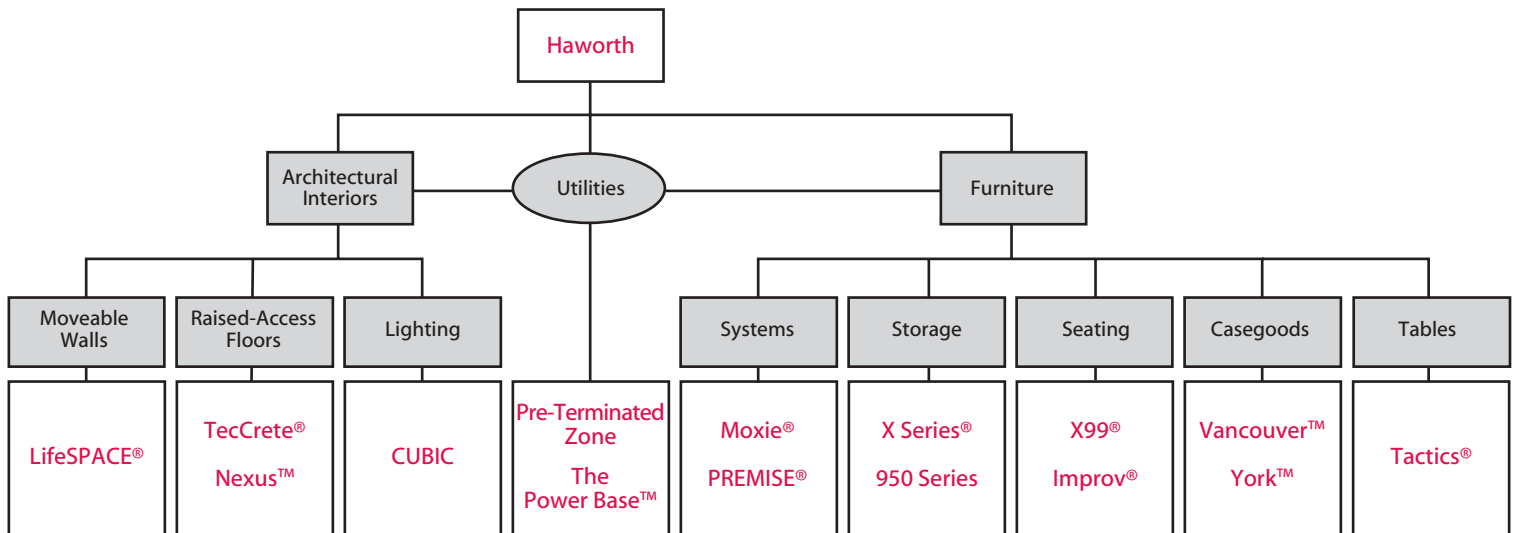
Haworth

Architectural Interiors

Utilities

Furniture

Moveable Walls

Raised-Access Floors

Lighting

Systems

Storage

Seating

Casegoods

Tables

LifeSPACE®

TecCrete®

Nexus™

CUBIC

Pre-Terminated Zone

The Power Base™

Moxie®

PREMISE®

X Series®

950 Series

X99®

Improv®

Vancouver™

York™

Tactics®